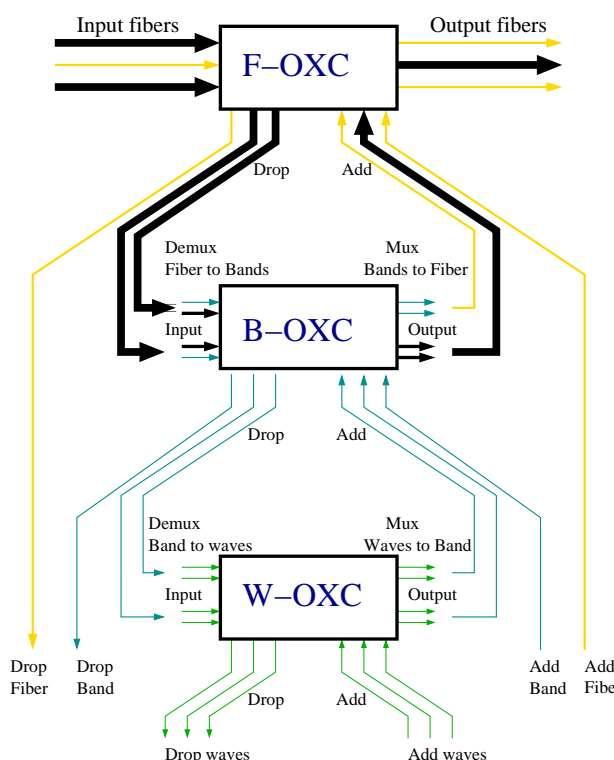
Input fibers

Output fibers

F–OXC

Drop

Add

Demux
Fiber to Bands

Mux
Bands to Fiber

Input

B–OXC

Output

Drop

Add

Demux
Band to waves

Mux
Waves to Band

Input

W–OXC

Output

Drop
Fiber

Drop
Band

Drop

Add

Add
Band

Add
Fibe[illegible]

Drop waves

Add waves